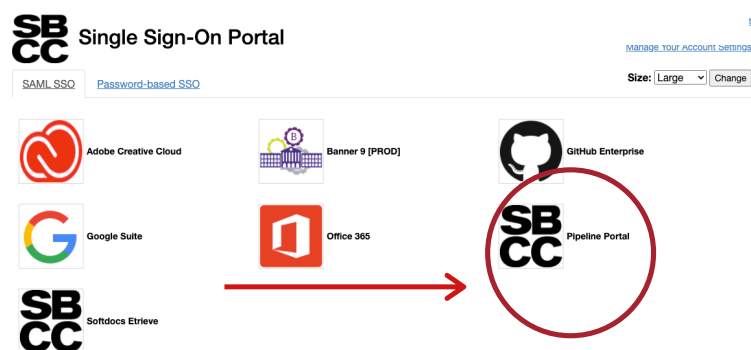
SB CC Single Sign-On Portal

Manage Your Account Settings

SAML SSO Password-based SSO

Size: Large Change

Adobe Creative Cloud

Banner 9 [PROD]

GitHub Enterprise

Google Suite

Office 365

SB CC Pipeline Portal

SB CC Softdocs Etrieve